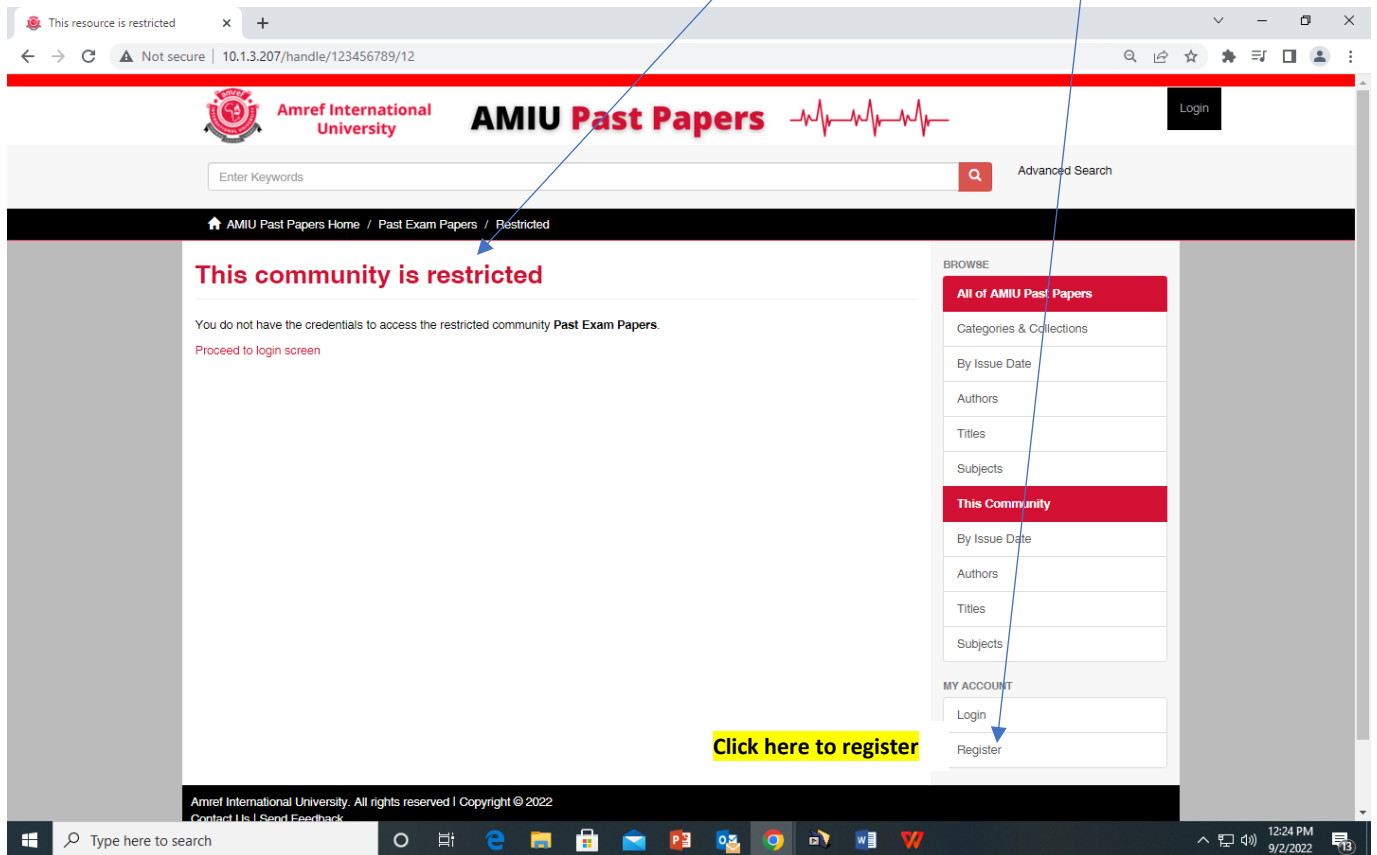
This resource is restricted

Not secure | 10.1.3.207/handle/123456789/12

Amref International University

AMIU Past Papers

Login

Enter Keywords

Advanced Search

AMIU Past Papers Home / Past Exam Papers / Restricted

This community is restricted

You do not have the credentials to access the restricted community **Past Exam Papers**.

Proceed to login screen

BROWSE

All of AMIU Past Papers

Categories & Collections

By Issue Date

Authors

Titles

Subjects

This Community

By Issue Date

Authors

Titles

Subjects

MY ACCOUNT

Login

Click here to register

Register

Amref International University. All rights reserved | Copyright © 2022

Contact Us | Send Feedback

Type here to search

12:24 PM
9/2/2022

13